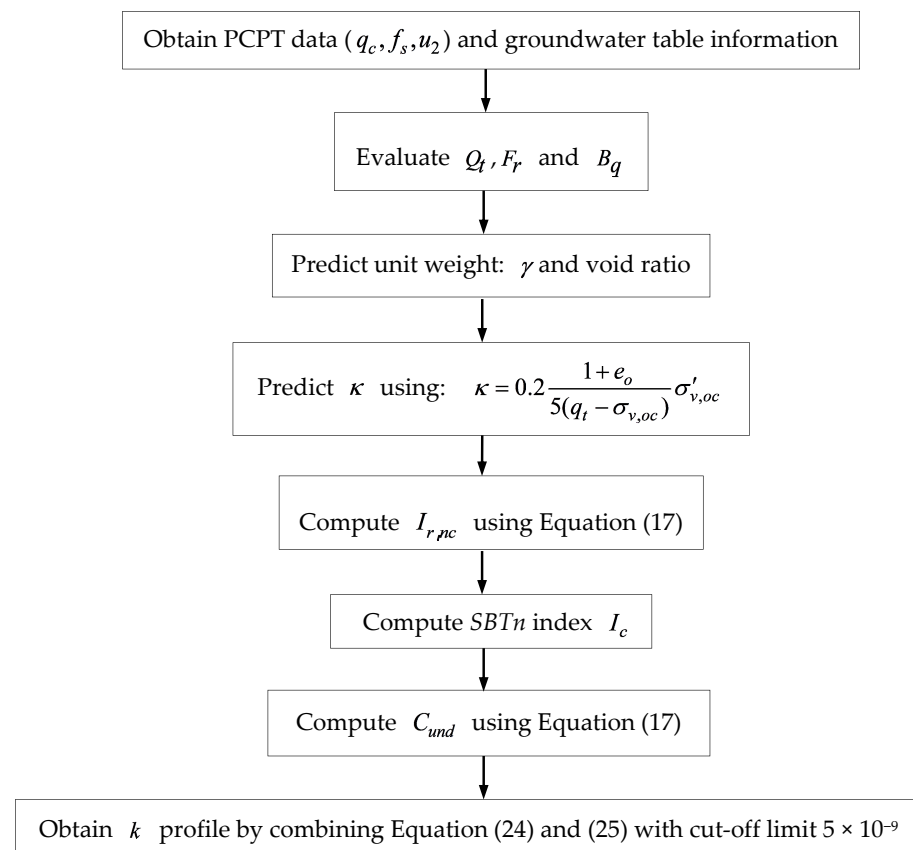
Obtain PCPT data ( $q_c, f_s, u_2$ ) and groundwater table information

Evaluate $Q_t$ , $F_r$ and $B_q$

Predict unit weight: $\gamma$ and void ratio

Predict $\kappa$ using: $\kappa = 0.2\frac{1+e_o}{5(q_t - \sigma_{v,oc})}\sigma'_{v,oc}$

Compute $I_{r,nc}$ using Equation (17)

Compute $SBTn$ index $I_c$

Compute $C_{und}$ using Equation (17)

Obtain $k$ profile by combining Equation (24) and (25) with cut-off limit $5 \times 10^{-9}$